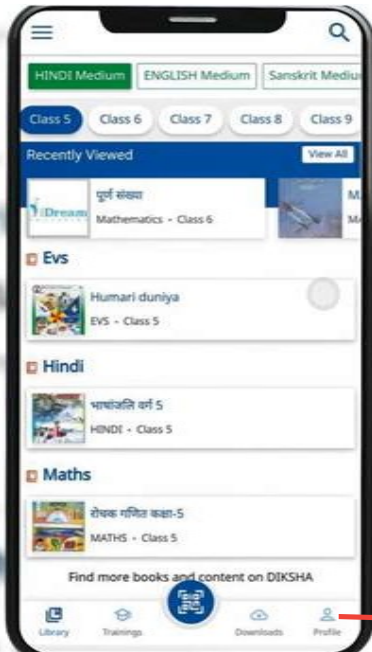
HINDI Medium
ENGLISH Medium
Sanskrit Mediu

Class 5
Class 6
Class 7
Class 8
Class 9

Recently Viewed
View All

iDream
पूर्ण संख्या
Mathematics • Class 6

M
M

Evs

Humari duniya
EVS • Class 5

Hindi

भाषांजलि वर्ग 5
HINDI • Class 5

Maths

रोचक गणित कक्षा-5
MATHS • Class 5

Find more books and content on DIKSHA

Library
Trainings
Downloads
Profile